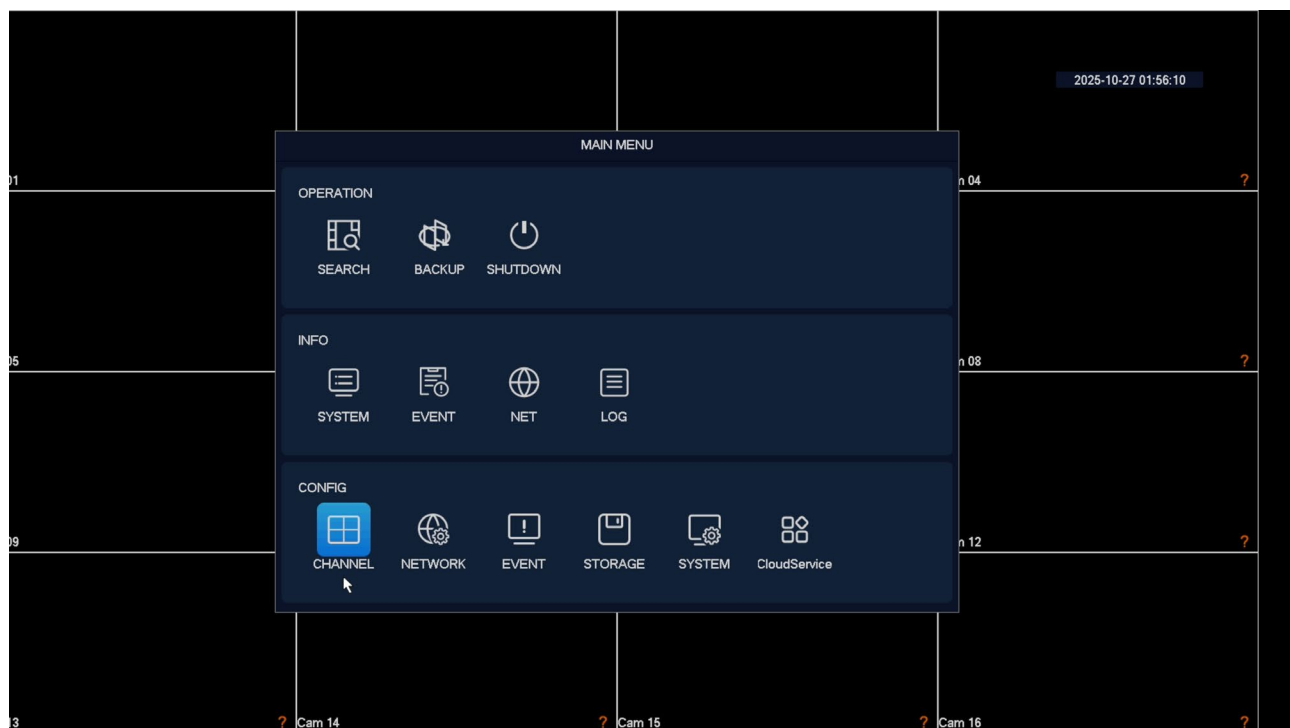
2025-10-27 01:56:10

01

n 04

?

MAIN MENU

OPERATION

SEARCH BACKUP SHUTDOWN

INFO

05

n 08

?

SYSTEM EVENT NET LOG

CONFIG

09

n 12

?

CHANNEL NETWORK EVENT STORAGE SYSTEM CloudService

13

? Cam 14

? Cam 15

? Cam 16

?